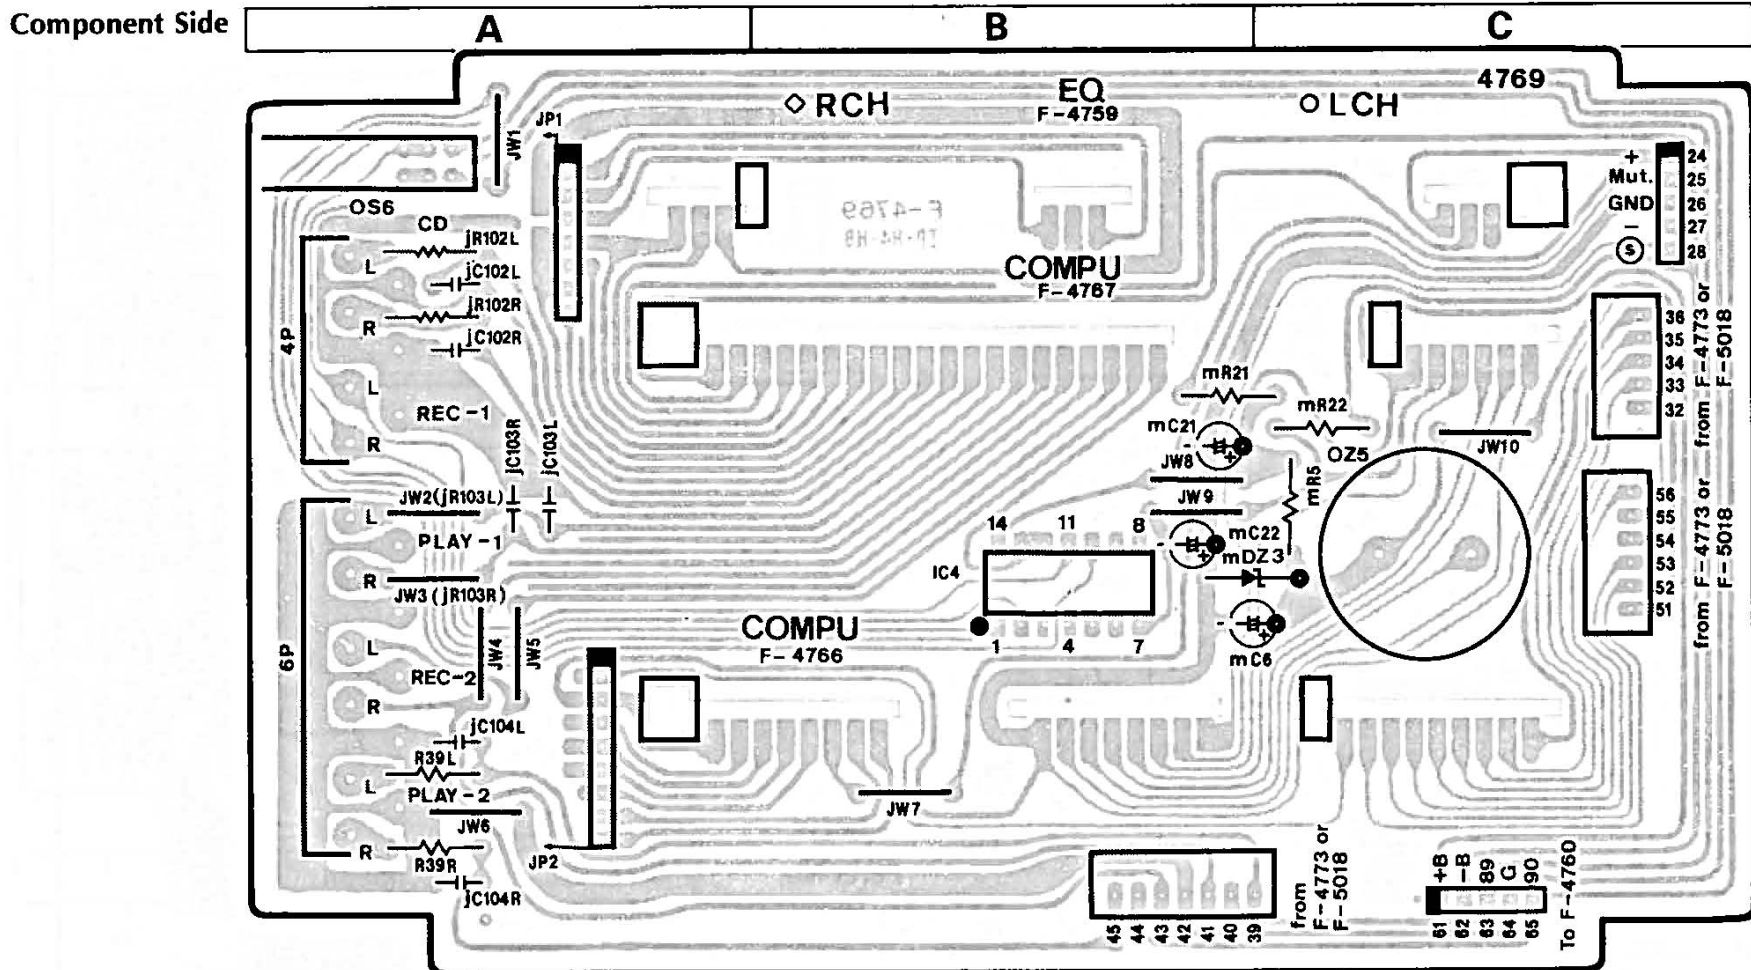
Component Side

A | B | C

4769

◇RCH

EQ
F-4759

○LCH

JW1
JP1

OS6
CD
jR102L
jC102L
jR102R
jC102R

L
R
L
R

4P

REC-1

jC103R
jC103L

F-4769
TP-RA-HB

COMPU
F-4767

+
Mut.
GND
−
S

24
25
26
27
28

36
35
34
33
32

from F-4773 or F-5018

mR21
mR22
mC21
JW8
OZ5
JW10
JW9
mR5
mC22
mDZ3
mC6

56
55
54
53
52
51

from F-4773 or F-5018

JW2(jR103L)
L
PLAY-1
R
JW3(jR103R)
L
JW4
JW5
REC-2
R
jC104L
R39L
L
PLAY-2
JW6
R
R39R
jC104R
JP2

6P

14
11
8
IC4
1
4
7

COMPU
F-4766

JW7

45 44 43 42 41 40 39

from F-4773 or F-5018

+B
−B
89
G
90

61 62 63 64 65

To F-4760